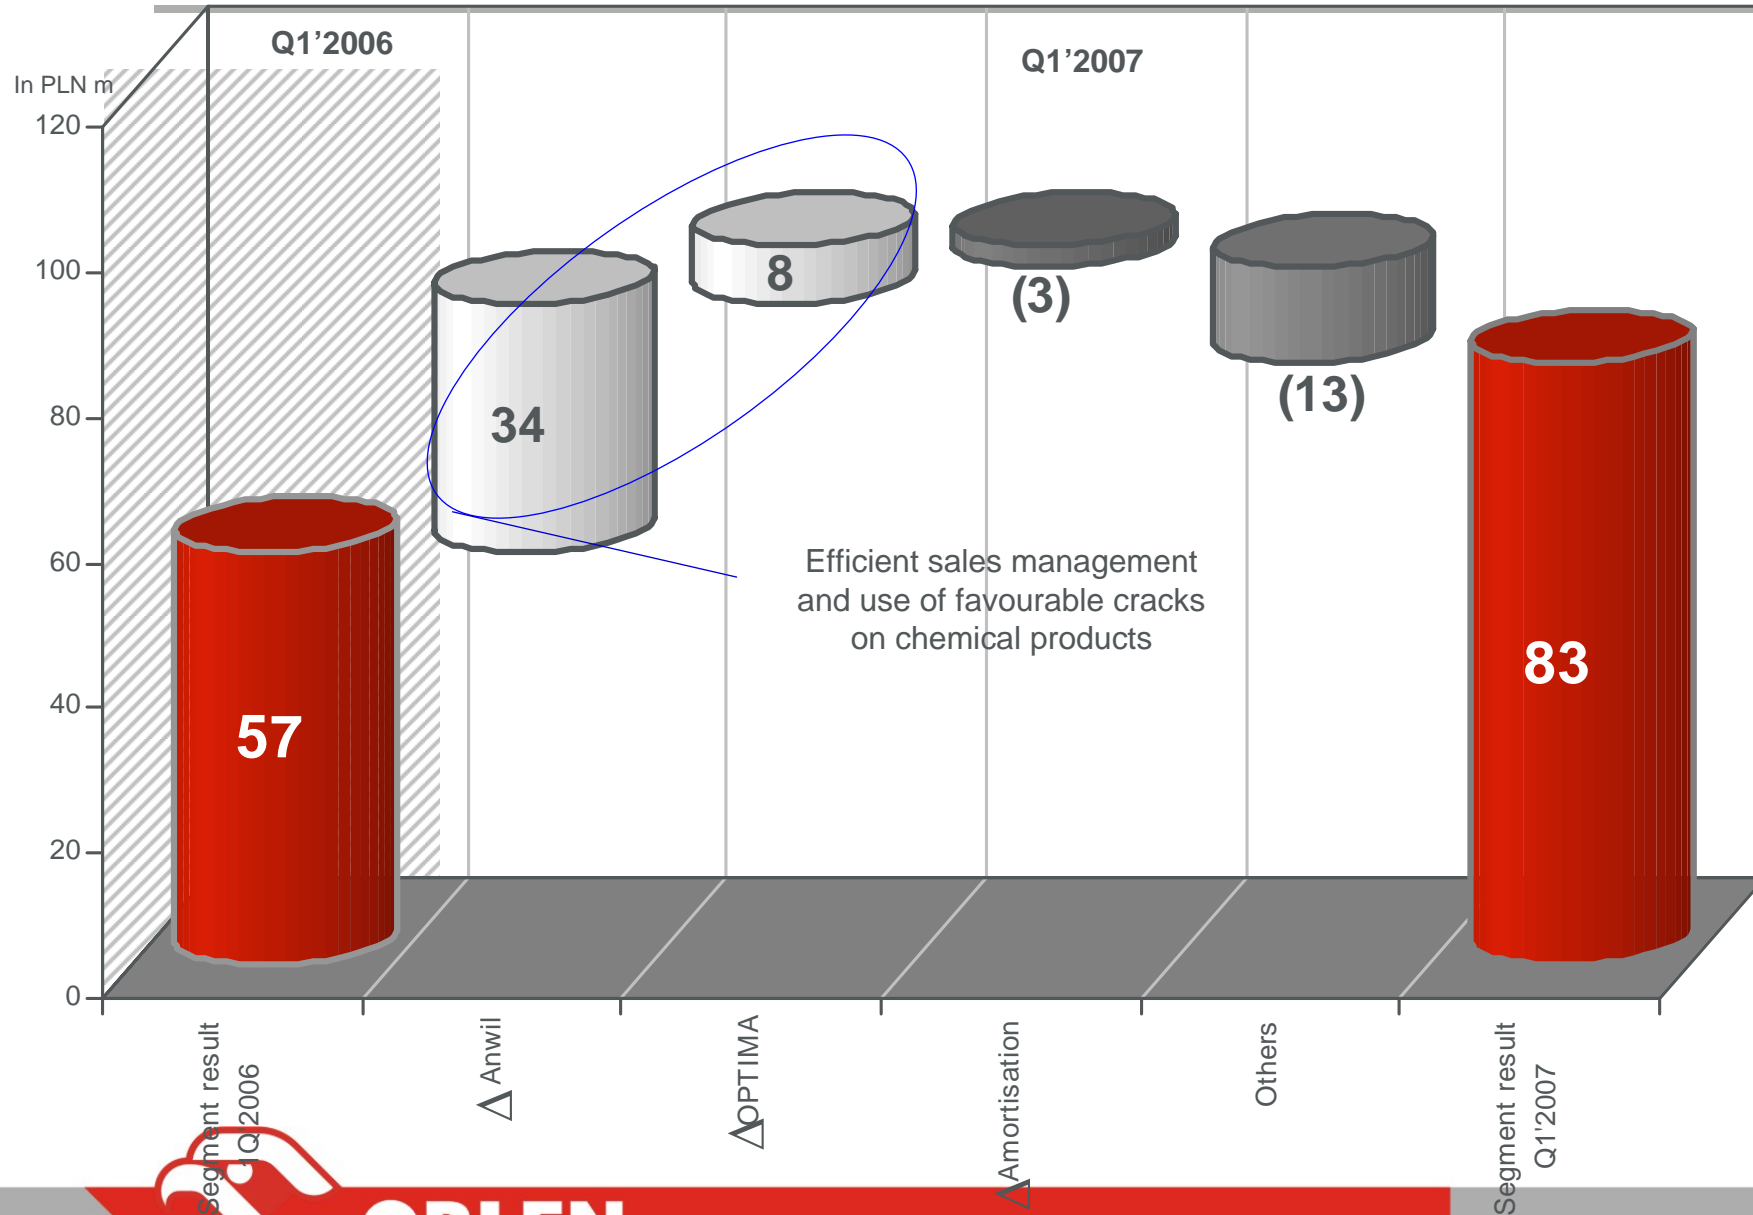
Q1’2006

Q1’2007

In PLN m

120

100

80

60

40

20

0

34

8

(3)

(13)

57

83

Efficient sales management and use of favourable cracks on chemical products

Segment result 1Q2006

Δ Anwil

Δ OPTIMA

Δ Amortisation

Others

Segment result Q1’2007

ORLEN